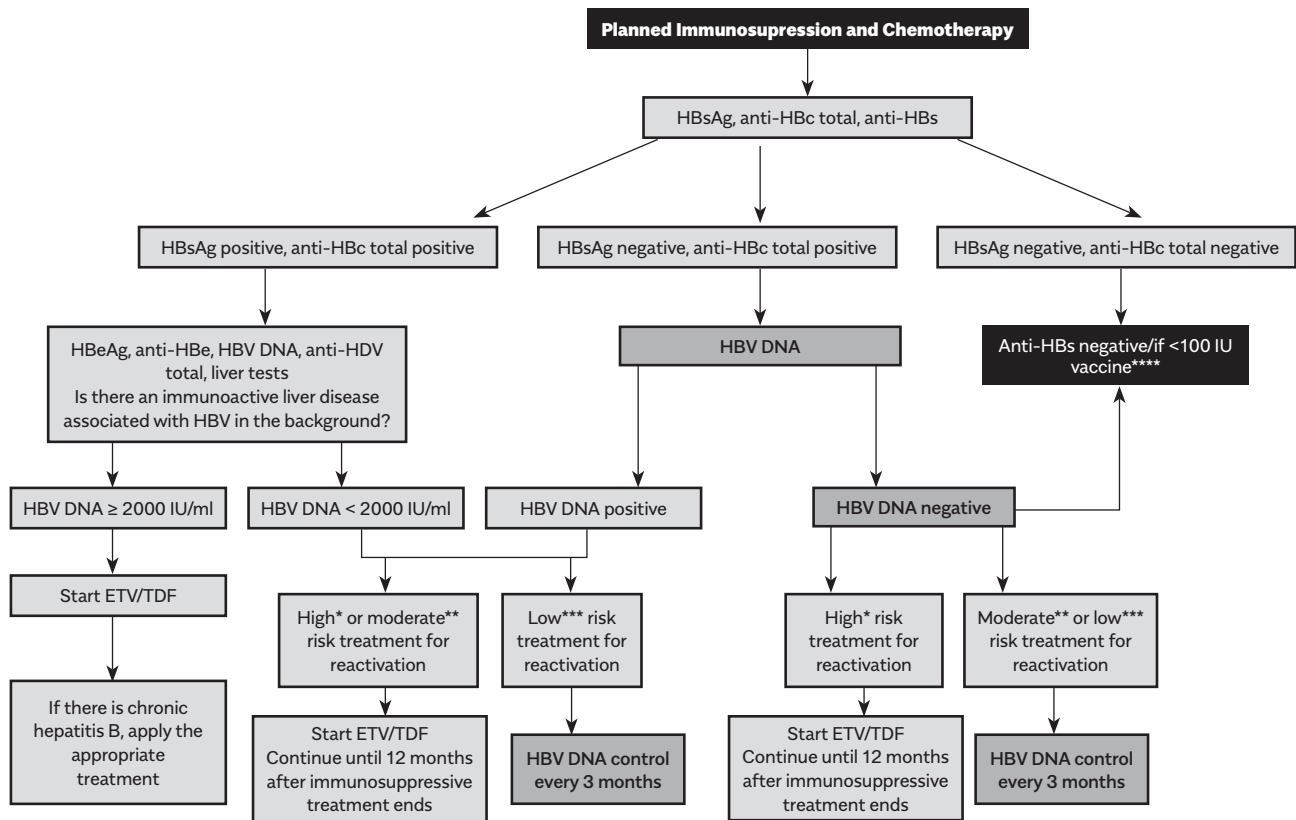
Planned Immunosupression and Chemotherapy

HBsAg, anti-HBc total, anti-HBs

HBsAg positive, anti-HBc total positive

HBsAg negative, anti-HBc total positive

HBsAg negative, anti-HBc total negative

HBeAg, anti-HBe, HBV DNA, anti-HDV total, liver tests
Is there an immunoactive liver disease associated with HBV in the background?

HBV DNA

Anti-HBs negative/if <100 IU vaccine****

HBV DNA ≥ 2000 IU/ml

HBV DNA < 2000 IU/ml

HBV DNA positive

HBV DNA negative

Start ETV/TDF

High* or moderate** risk treatment for reactivation

Low*** risk treatment for reactivation

High* risk treatment for reactivation

Moderate** or low*** risk treatment for reactivation

If there is chronic hepatitis B, apply the appropriate treatment

Start ETV/TDF
Continue until 12 months after immunosuppressive treatment ends

HBV DNA control every 3 months

Start ETV/TDF
Continue until 12 months after immunosuppressive treatment ends

HBV DNA control every 3 months